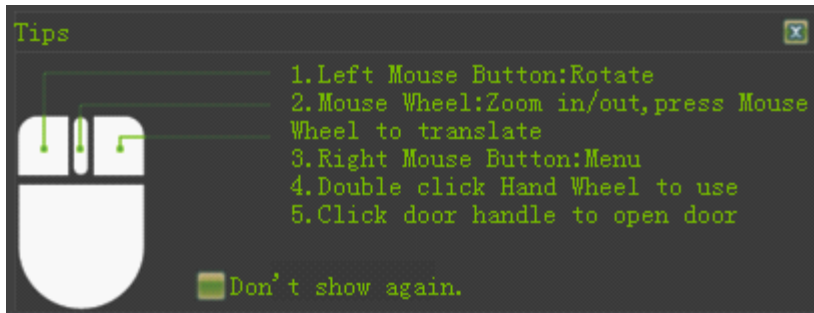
Tips

1.Left Mouse Button:Rotate
2.Mouse Wheel:Zoom in/out,press Mouse Wheel to translate
3.Right Mouse Button:Menu
4.Double click Hand Wheel to use
5.Click door handle to open door

Don't show again.